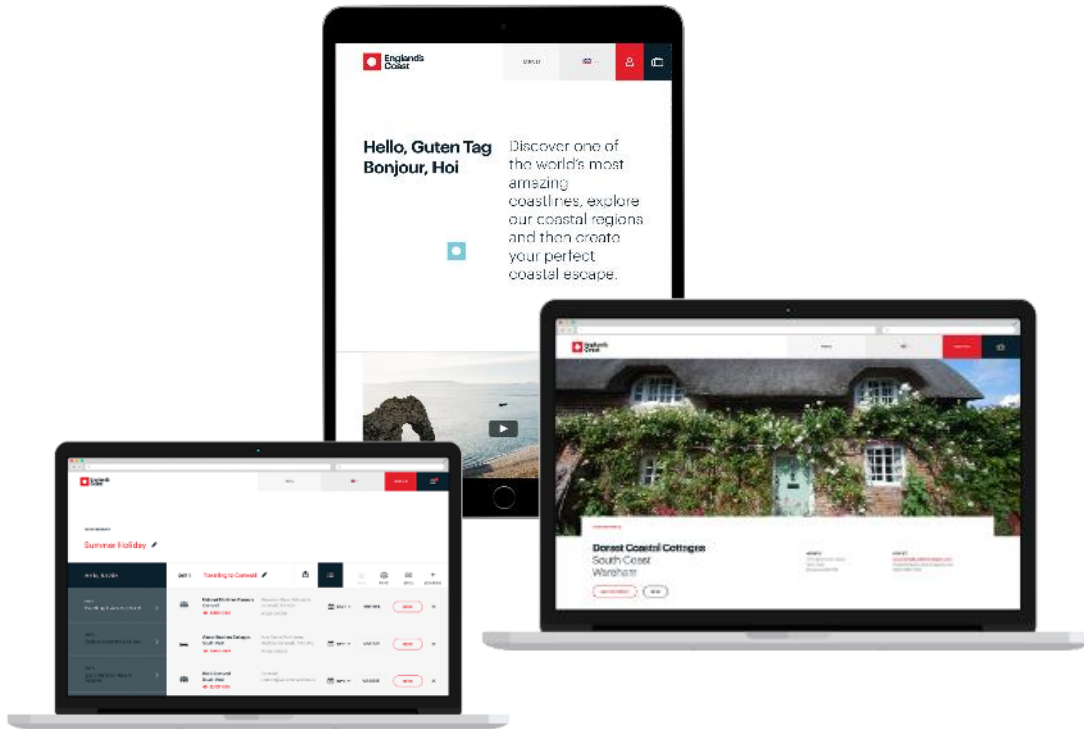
England's Coast

Hello, Guten Tag Bonjour, Hoi

Discover one of the world's most amazing coastlines, explore our coastal regions and then create your perfect coastal escape.

England's Coast

Summer Holiday

Travelling to Cornwall

England's Coast

Dorset Coastal Cottages
South Coast
Wareham